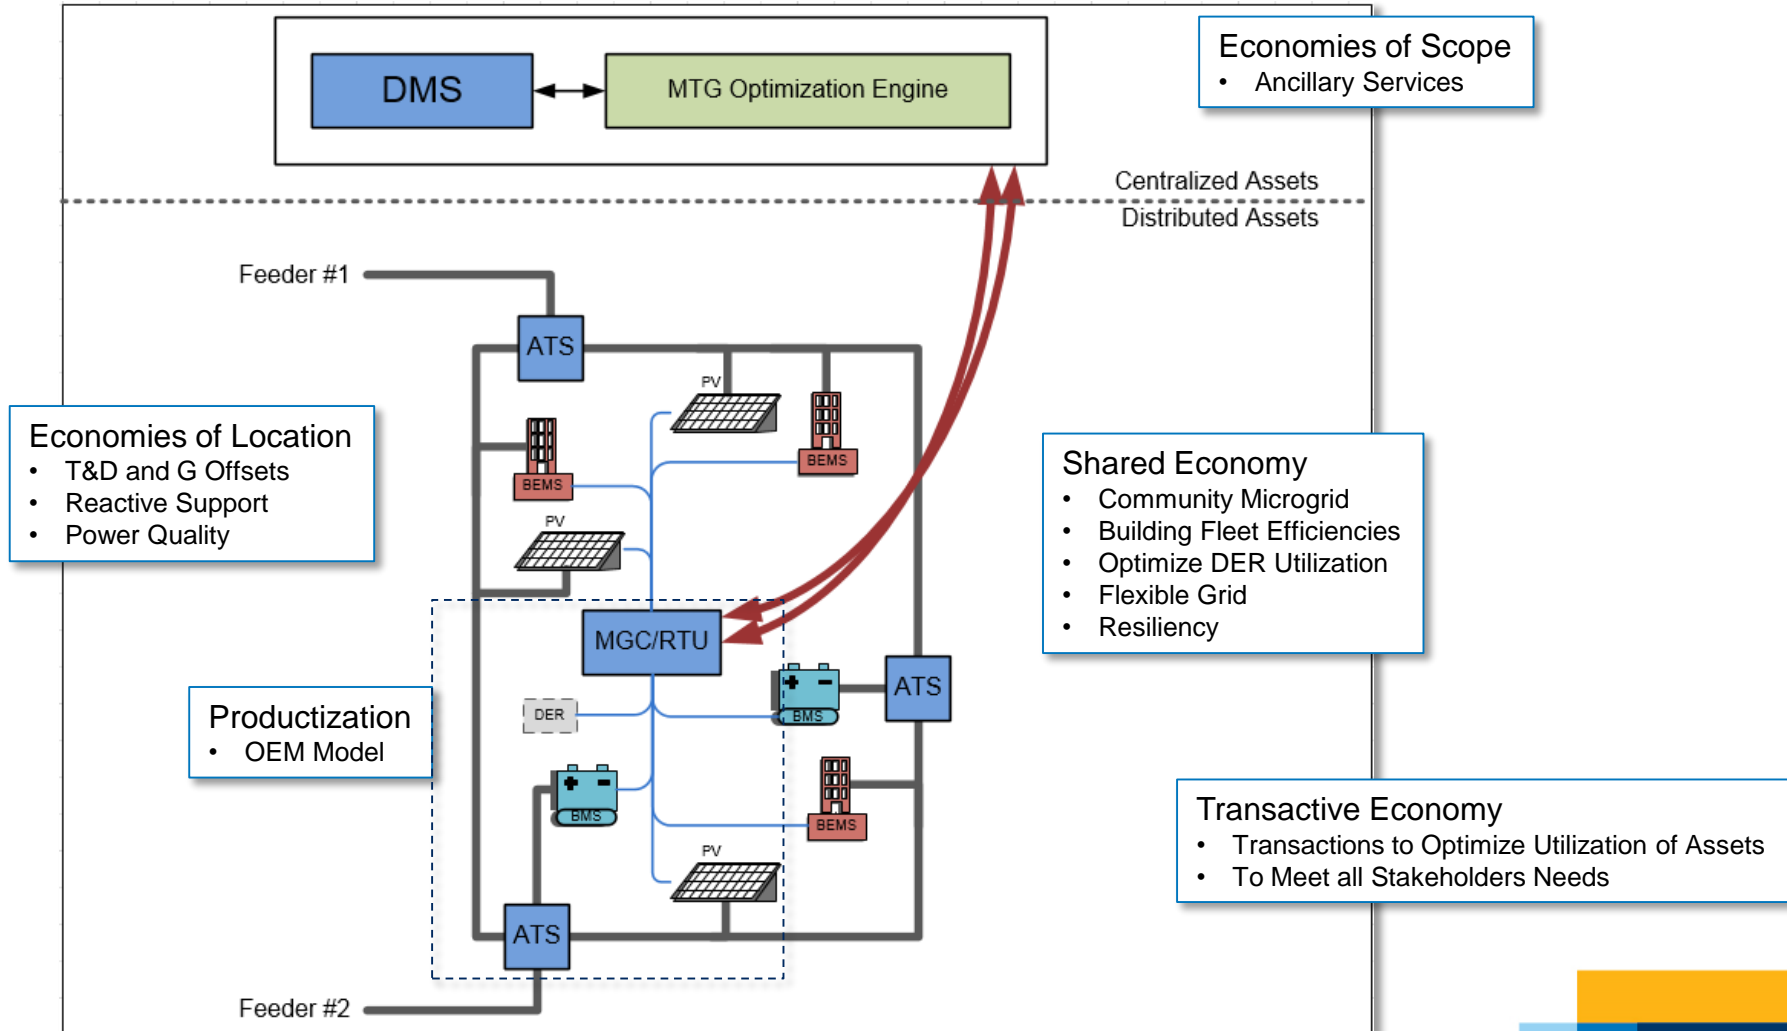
DMS

MTG Optimization Engine

Economies of Scope
• Ancillary Services

Centralized Assets
Distributed Assets

Feeder #1

ATS

PV

BEMS

BEMS

PV

Economies of Location
• T&D and G Offsets
• Reactive Support
• Power Quality

Shared Economy
• Community Microgrid
• Building Fleet Efficiencies
• Optimize DER Utilization
• Flexible Grid
• Resiliency

MGC/RTU

BMS

ATS

DER

Productization
• OEM Model

BMS

BEMS

PV

Transactive Economy
• Transactions to Optimize Utilization of Assets
• To Meet all Stakeholders Needs

ATS

Feeder #2